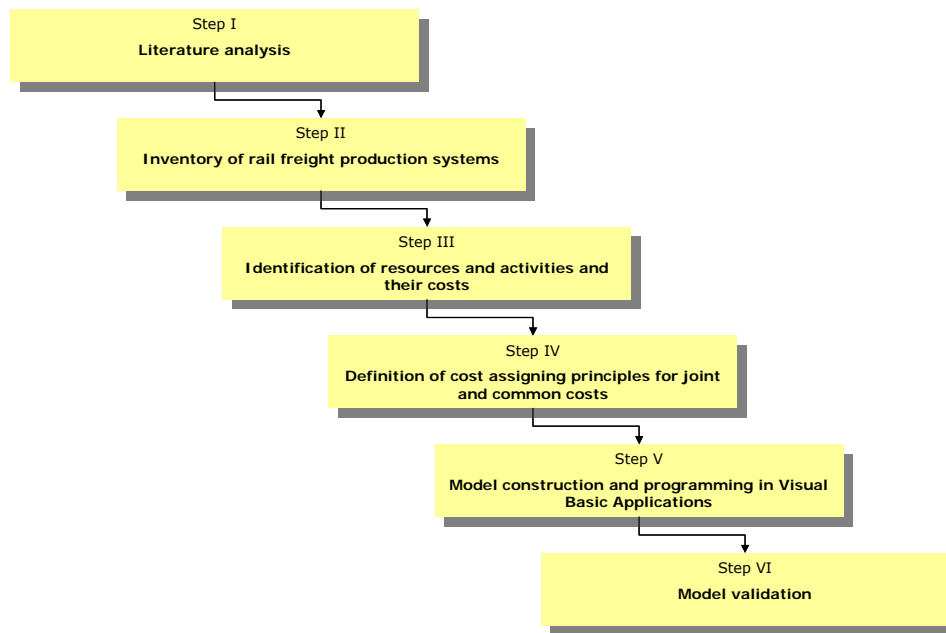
Step I
Literature analysis

Step II
Inventory of rail freight production systems

Step III
Identification of resources and activities and their costs

Step IV
Definition of cost assigning principles for joint and common costs

Step V
Model construction and programming in Visual Basic Applications

Step VI
Model validation